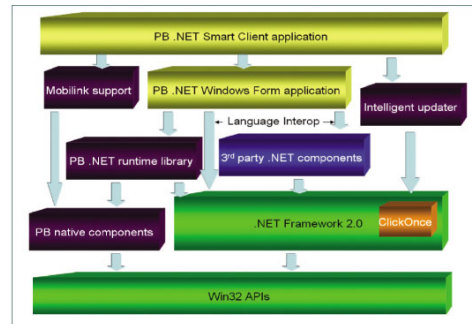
PB .NET Smart Client application

Mobilink support

PB .NET Windows Form application

Intelligent updater

Language Interop

PB .NET runtime library

3rd party .NET components

PB native components

.NET Framework 2.0

ClickOnce

Win32 APIs